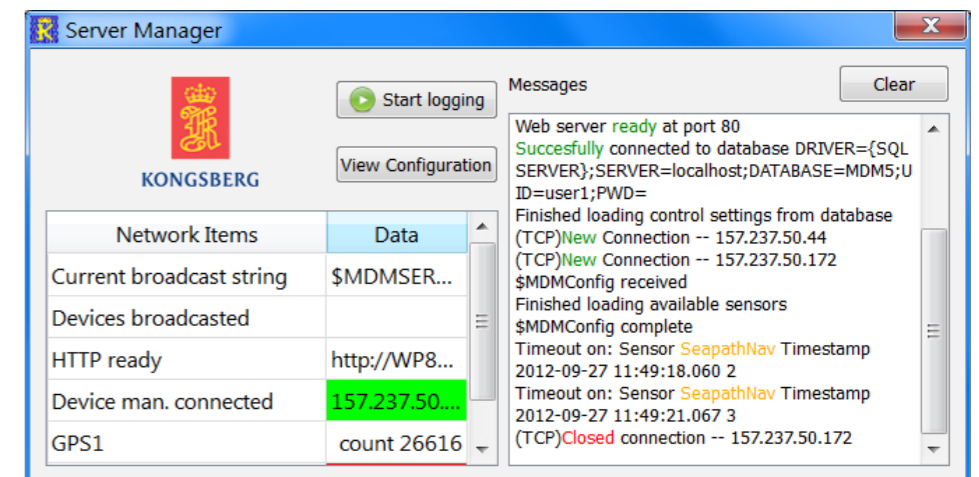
Server Manager

KONGSBERG

Start logging

View Configuration

| Network Items | Data |
|---|---|
| Current broadcast string | $MDMSER... |
| Devices broadcasted | |
| HTTP ready | http://WP8... |
| Device man. connected | 157.237.50.... |
| GPS1 | count 26616 |

Messages

Clear

Web server ready at port 80
Succesfully connected to database DRIVER={SQL SERVER};SERVER=localhost;DATABASE=MDM5;UID=user1;PWD=
Finished loading control settings from database
(TCP)New Connection -- 157.237.50.44
(TCP)New Connection -- 157.237.50.172
$MDMConfig received
Finished loading available sensors
$MDMConfig complete
Timeout on: Sensor SeapathNav Timestamp 2012-09-27 11:49:18.060 2
Timeout on: Sensor SeapathNav Timestamp 2012-09-27 11:49:21.067 3
(TCP)Closed connection -- 157.237.50.172